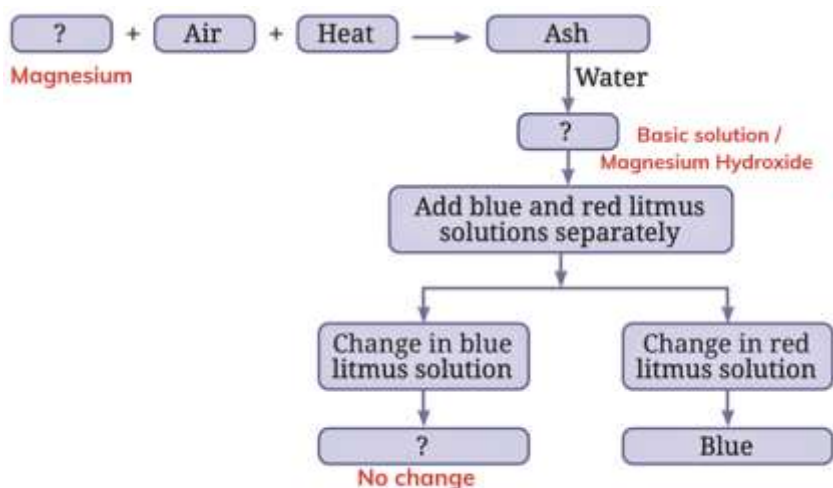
? + Air + Heat → Ash
Magnesium

Water

?
Basic solution / Magnesium Hydroxide

Add blue and red litmus solutions separately

Change in blue litmus solution

Change in red litmus solution

?
No change

Blue